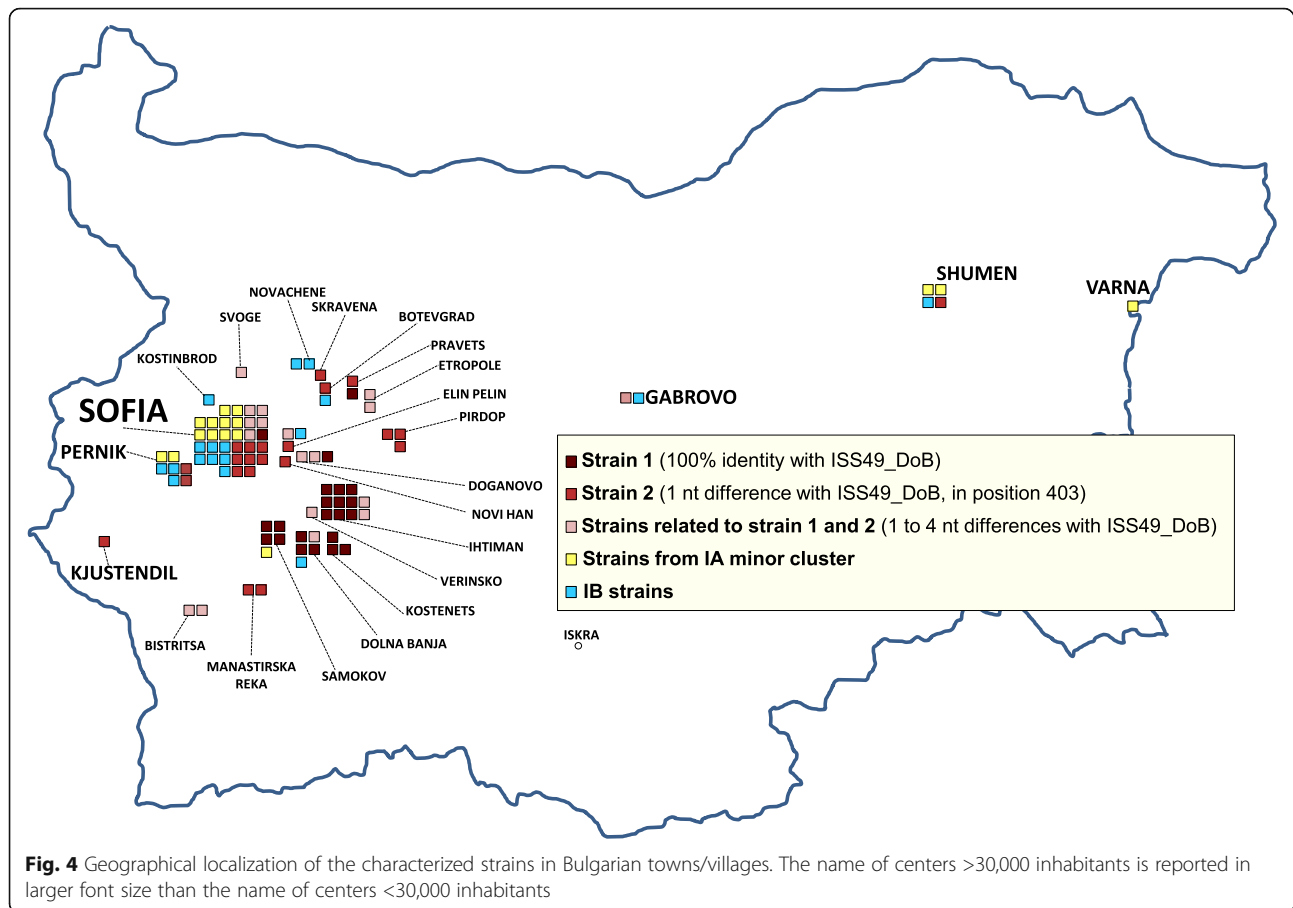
SHUMEN
VARNA
NOVACHENE
SKRAVENA
BOTEVGRAD
SVOGE
PRAVETS
ETROPOLE
KOSTINBROD
ELIN PELIN
PIRDOP
GABROVO
SOFIA
PERNIK
DOGANOVO
NOVI HAN
IHTIMAN
VERINSKO
KOSTENETS
DOLNA BANJA
SAMOKOV
KJUSTENDIL
BISTRITSA
MANASTIRSKA REKA
ISKRA

Strain 1 (100% identity with ISS49_DoB)
Strain 2 (1 nt difference with ISS49_DoB, in position 403)
Strains related to strain 1 and 2 (1 to 4 nt differences with ISS49_DoB)
Strains from IA minor cluster
IB strains

Fig. 4 Geographical localization of the characterized strains in Bulgarian towns/villages. The name of centers >30,000 inhabitants is reported in larger font size than the name of centers <30,000 inhabitants